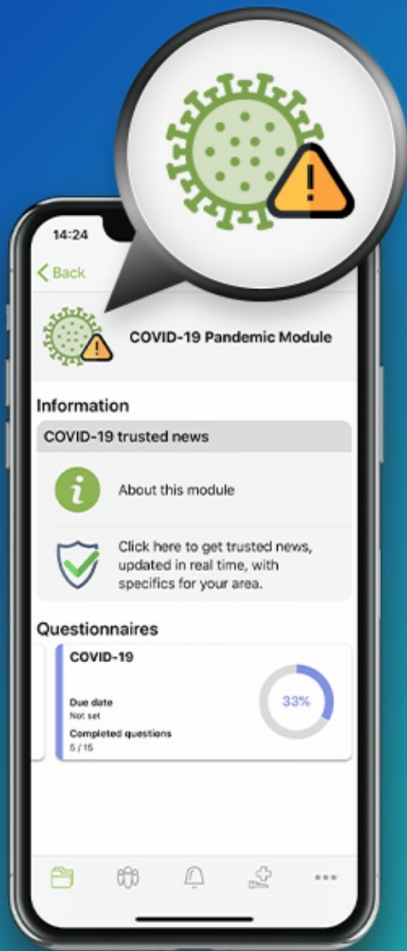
14:24

Back

COVID-19 Pandemic Module

Information

COVID-19 trusted news

About this module

Click here to get trusted news, updated in real time, with specifics for your area.

Questionnaires

COVID-19

Due date
Not set

Completed questions
5 / 15

33%